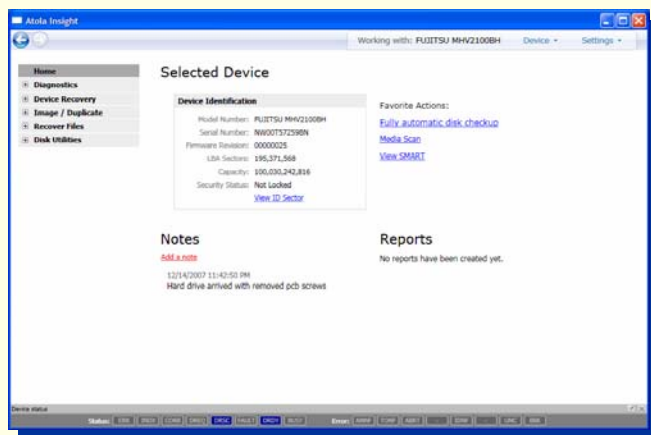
Atola Insight

Working with: FUJITSU MHV2100BH Device Settings

Home
Diagnostics
Device Recovery
Image / Duplicate
Recover Files
Disk Utilities

Selected Device

Device Identification

| Model Number: | FUJITSU MHV2100BH |
|---|---|
| Serial Number: | NW00T572598N |
| Firmware Revision: | 00000025 |
| LBA Sectors: | 195,371,568 |
| Capacity: | 100,030,242,816 |
| Security Status: | Not Locked |

View ID Sector

Favorite Actions:
Fully automatic disk checkup
Media Scan
View SMART

Notes
Add a note
12/14/2007 11:42:50 PM
Hard drive arrived with removed pcb screws

Reports
No reports have been created yet.

Device status
Status: ERR INDX CORR DRQ DRSC FAULT DRDY BUSY Error: AMNF TONF ABRT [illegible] IDNF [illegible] UNC BBK